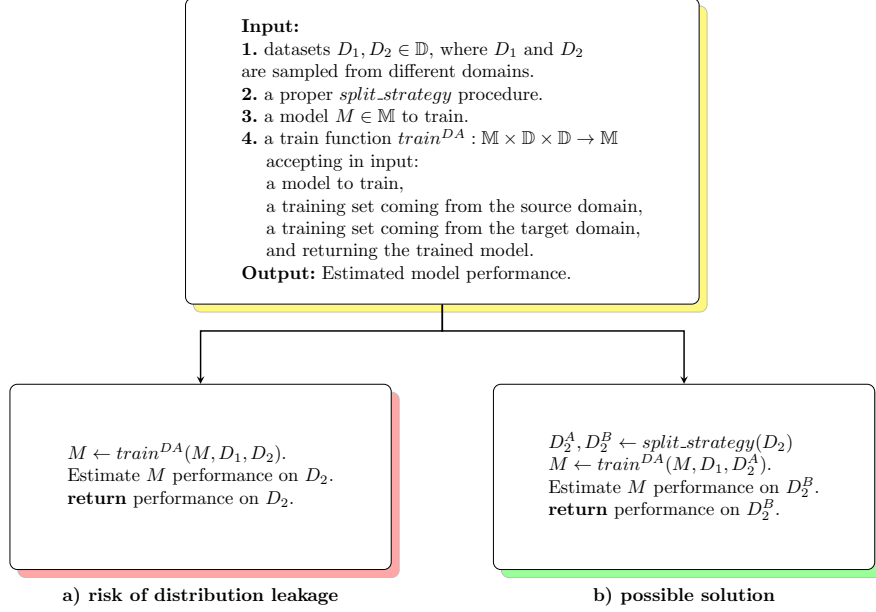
**Input:**
**1.** datasets $D_1, D_2 \in \mathbb{D}$, where $D_1$ and $D_2$ are sampled from different domains.
**2.** a proper *split_strategy* procedure.
**3.** a model $M \in \mathbb{M}$ to train.
**4.** a train function $train^{DA} : \mathbb{M} \times \mathbb{D} \times \mathbb{D} \rightarrow \mathbb{M}$ accepting in input:
a model to train,
a training set coming from the source domain,
a training set coming from the target domain,
and returning the trained model.
**Output:** Estimated model performance.

$M \leftarrow train^{DA}(M, D_1, D_2)$.
Estimate $M$ performance on $D_2$.
**return** performance on $D_2$.

**a) risk of distribution leakage**

$D_2^A, D_2^B \leftarrow split\_strategy(D_2)$
$M \leftarrow train^{DA}(M, D_1, D_2^A)$.
Estimate $M$ performance on $D_2^B$.
**return** performance on $D_2^B$.

**b) possible solution**